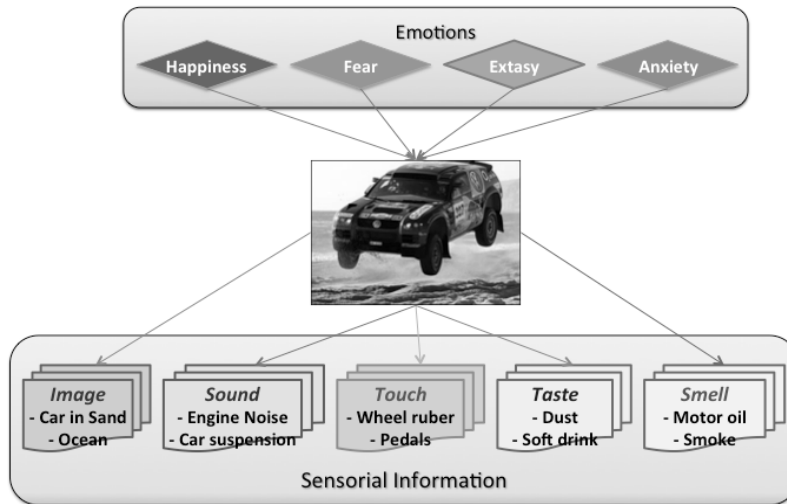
Emotions

Happiness

Fear

Extasy

Anxiety

Image
- Car in Sand
- Ocean

Sound
- Engine Noise
- Car suspension

Touch
- Wheel ruber
- Pedals

Taste
- Dust
- Soft drink

Smell
- Motor oil
- Smoke

Sensorial Information